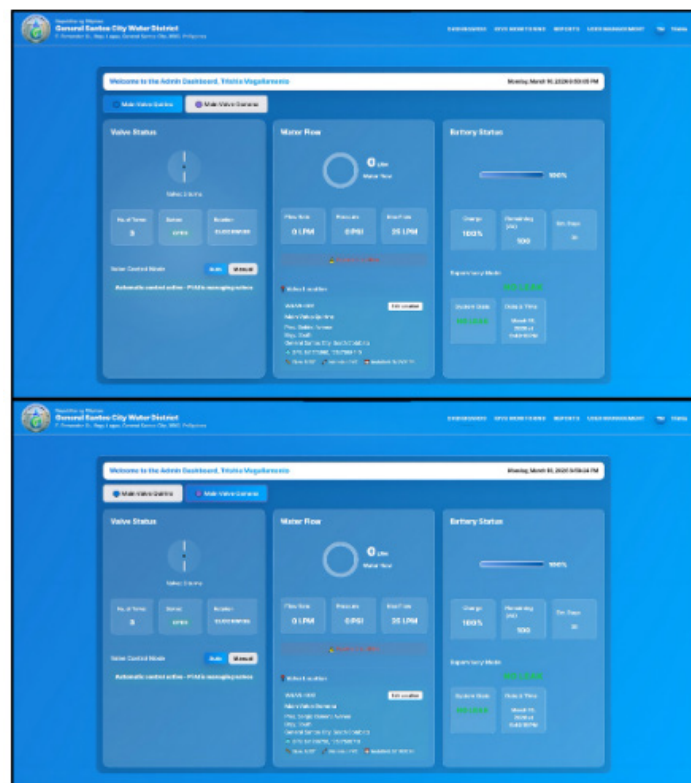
Republic of the Philippines
General Santos City Water District
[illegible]

DASHBOARD SYSTEM MONITORING REPORTS USER MANAGEMENT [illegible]

Welcome to the Admin Dashboard, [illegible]
Monday, March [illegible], 2026 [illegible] PM

Main Valve Queblas | Main Valve Generoso

Valve Status
Valve Closed
No. of Turns 0 | Status OPEN | Duration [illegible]
Valve Control Mode Auto Manual
Automatic control active - PI/AI is managing valves

Water Flow
0 LPM
Water Flow
Flow Rate 0 LPM | Pressure 0 PSI | Max Flow 25 LPM
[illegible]
Valve Location
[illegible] Edit Location
Main Valve Queblas
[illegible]
General Santos City, South Cotabato
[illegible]

Battery Status
100%
Charge 100% | Remaining (Hr) 100 | Est. Days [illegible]
Supervisory Mode
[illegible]
System Date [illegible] | Date & Time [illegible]

Republic of the Philippines
General Santos City Water District
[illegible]

DASHBOARD SYSTEM MONITORING REPORTS USER MANAGEMENT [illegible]

Welcome to the Admin Dashboard, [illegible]
Monday, March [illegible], 2026 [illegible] PM

Main Valve Queblas | Main Valve Generoso

Valve Status
Valve Closed
No. of Turns 0 | Status OPEN | Duration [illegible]
Valve Control Mode Auto Manual
Automatic control active - PI/AI is managing valves

Water Flow
0 LPM
Water Flow
Flow Rate 0 LPM | Pressure 0 PSI | Max Flow 25 LPM
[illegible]
Valve Location
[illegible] Edit Location
Main Valve Generoso
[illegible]
General Santos City, South Cotabato
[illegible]

Battery Status
100%
Charge 100% | Remaining (Hr) 100 | Est. Days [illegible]
Supervisory Mode
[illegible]
System Date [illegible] | Date & Time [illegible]